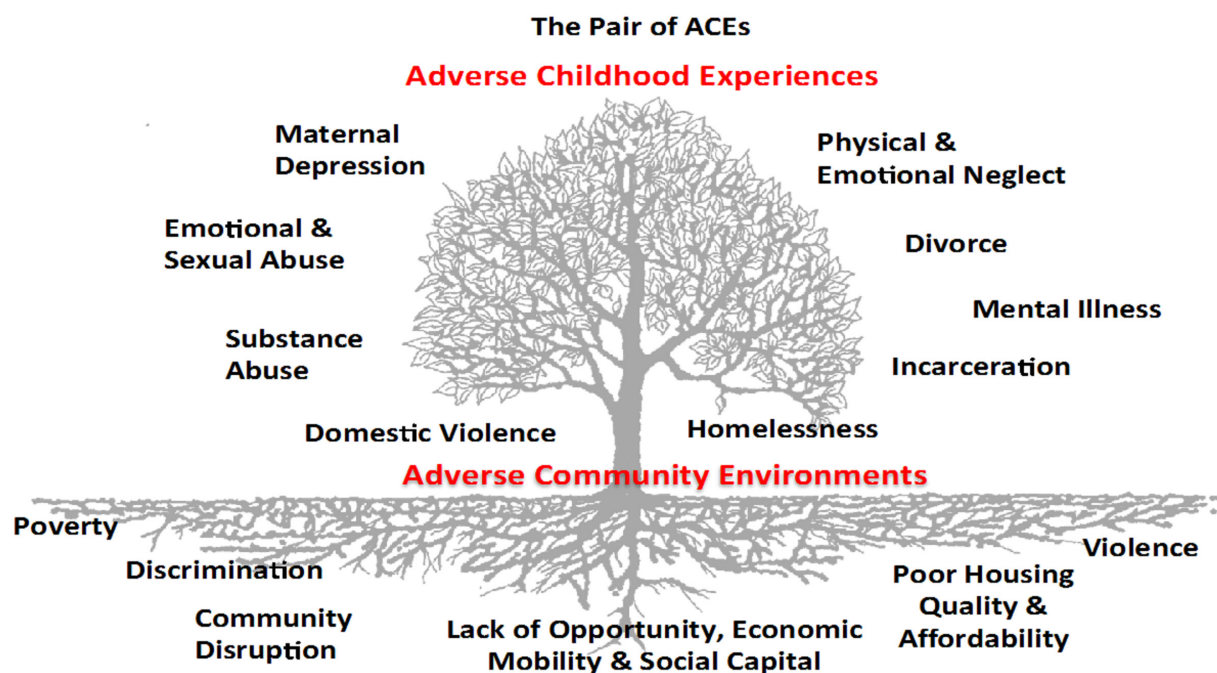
The Pair of ACEs

Adverse Childhood Experiences

Maternal Depression

Physical & Emotional Neglect

Emotional & Sexual Abuse

Divorce

Mental Illness

Substance Abuse

Incarceration

Domestic Violence

Homelessness

Adverse Community Environments

Poverty

Violence

Discrimination

Poor Housing Quality & Affordability

Community Disruption

Lack of Opportunity, Economic Mobility & Social Capital